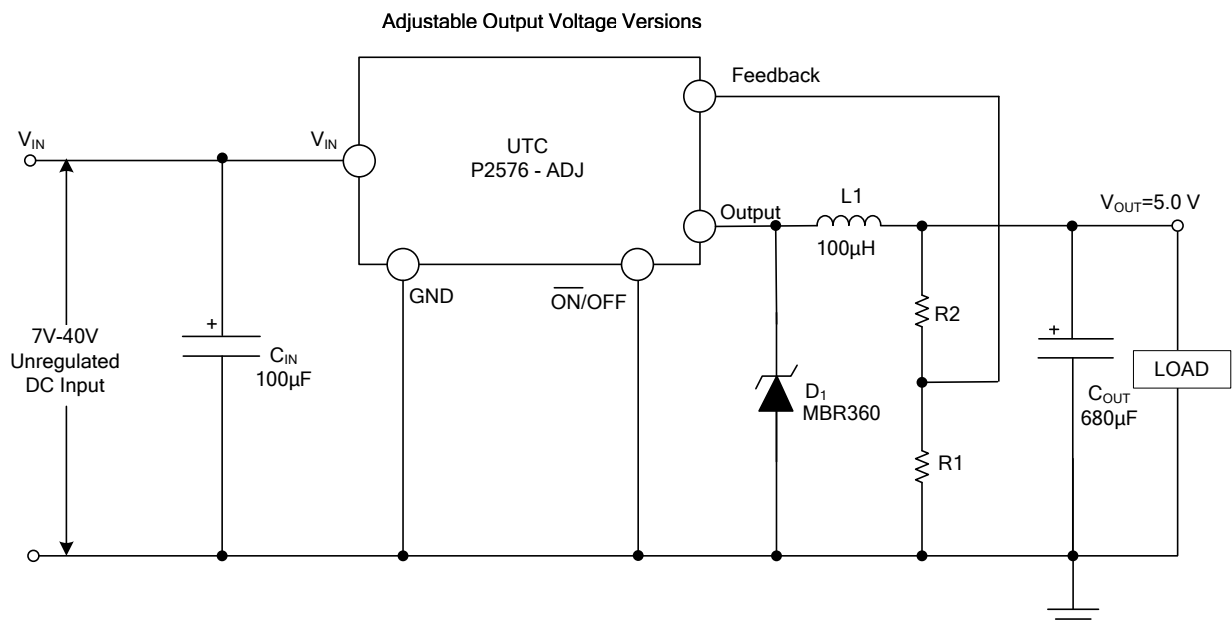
Adjustable Output Voltage Versions

Feedback

$V_{IN}$

$V_{IN}$

UTC
P2576 - ADJ

Output

L1
100µH

$V_{OUT}$=5.0 V

GND

$\overline{ON}$/OFF

7V-40V
Unregulated
DC Input

+

$C_{IN}$
100µF

R2

+

LOAD

$D_1$
MBR360

$C_{OUT}$
680µF

R1